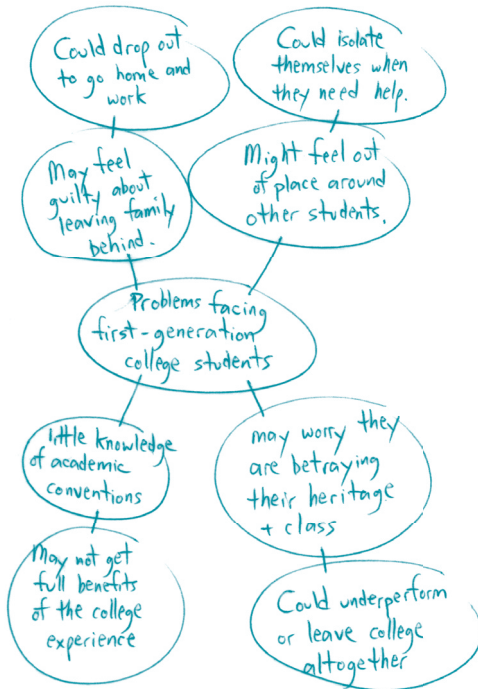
Could drop out to go home and work

Could isolate themselves when they need help.

May feel guilty about leaving family behind.

Might feel out of place around other students.

Problems facing first-generation college students

little knowledge of academic conventions

may worry they are betraying their heritage + class

May not get full benefits of the college experience

Could underperform or leave college altogether